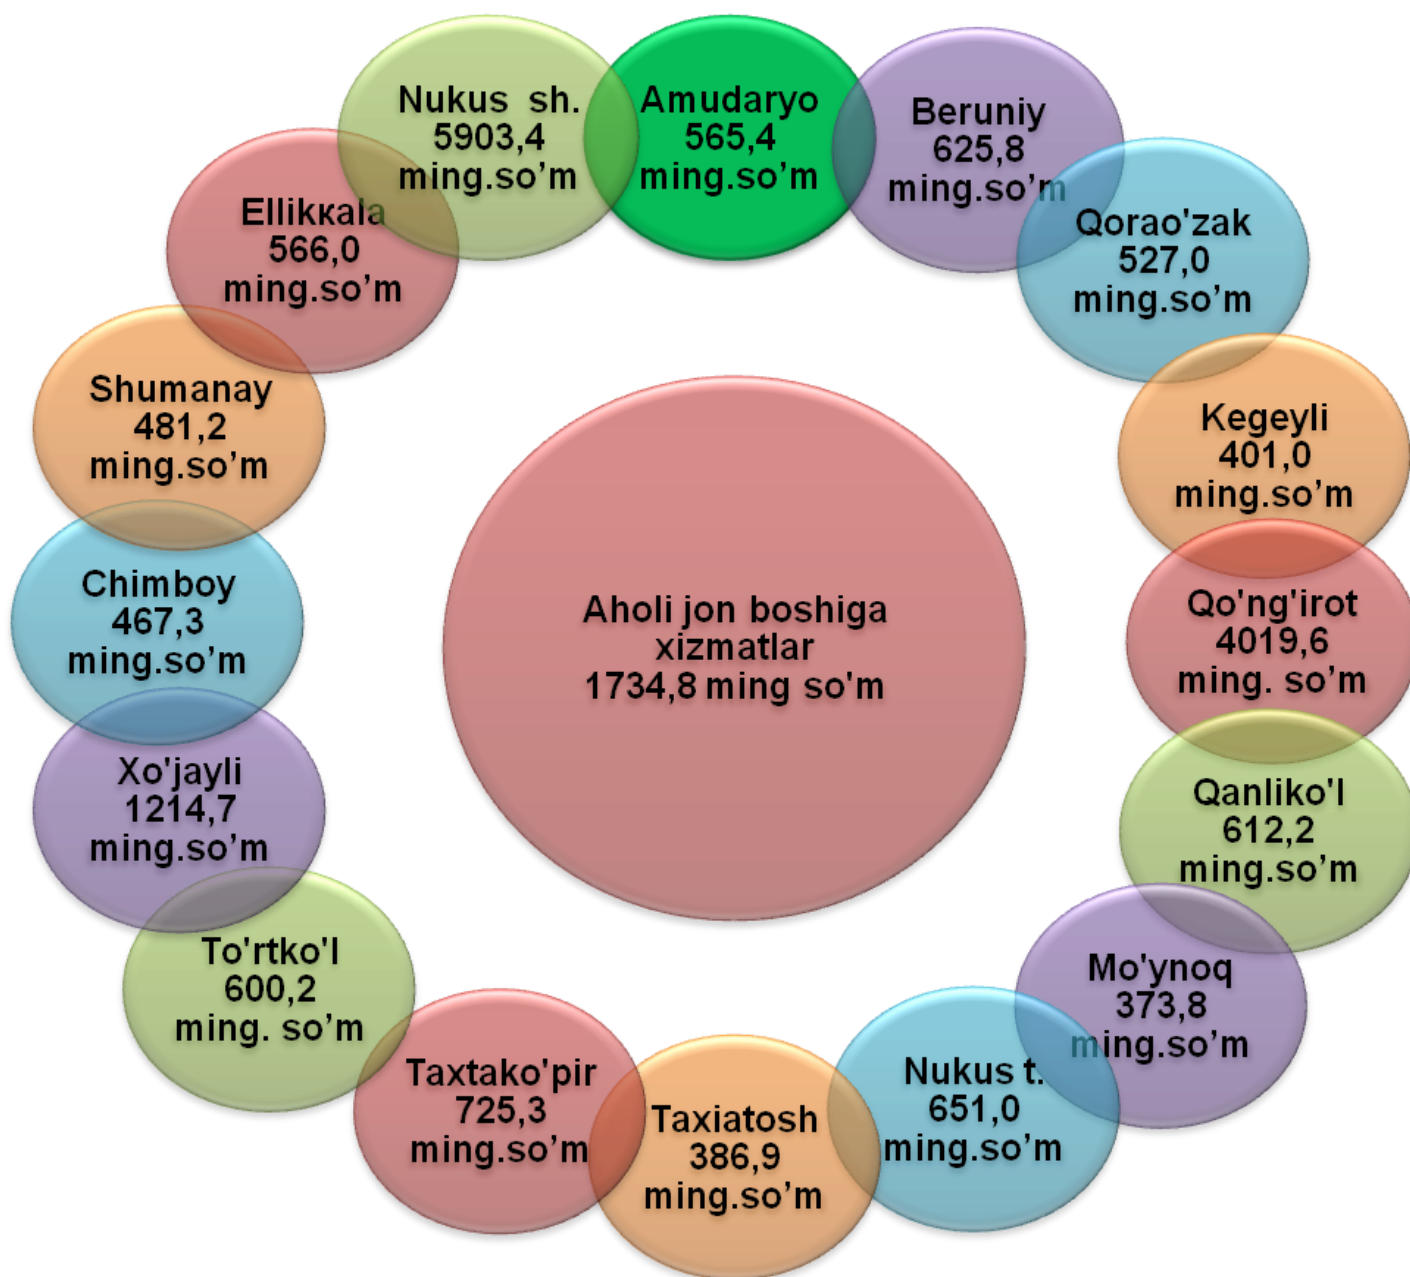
Nukus sh.
5903,4
ming.so'm

Amudaryo
565,4
ming.so'm

Beruniy
625,8
ming.so'm

Qorao'zak
527,0
ming.so'm

Kegeyli
401,0
ming.so'm

Qo'ng'irot
4019,6
ming. so'm

Qanliko'l
612,2
ming.so'm

Mo'ynoq
373,8
ming.so'm

Nukus t.
651,0
ming.so'm

Taxiatosh
386,9
ming.so'm

Taxtako'pir
725,3
ming.so'm

To'rtko'l
600,2
ming. so'm

Xo'jayli
1214,7
ming.so'm

Chimboy
467,3
ming.so'm

Shumanay
481,2
ming.so'm

Ellikkala
566,0
ming.so'm

Aholi jon boshiga
xizmatlar
1734,8 ming so'm